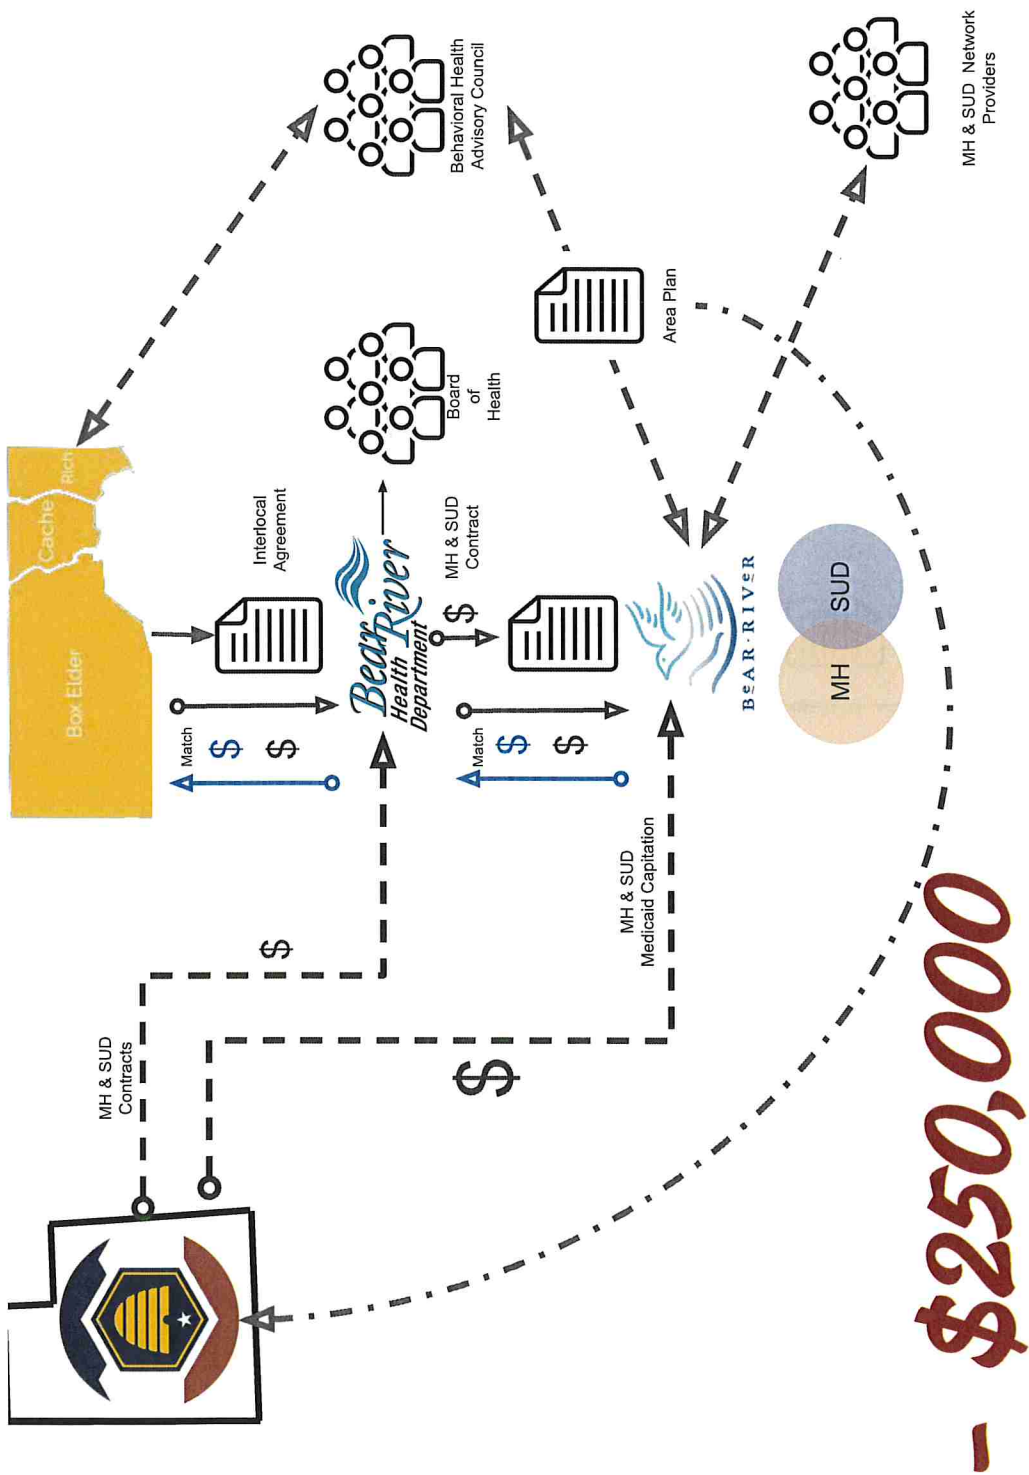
Behavioral Health Advisory Council

MH & SUD Network Providers

Area Plan

Board of Health

Cache

Rich

Box Elder

Interlocal Agreement

Bear River Health Department

MH & SUD Contract

$

Match

$

$

Match

$

$

BEAR RIVER

SUD

MH

MH & SUD Medicaid Capitation

$

$

MH & SUD Contracts

- $250,000